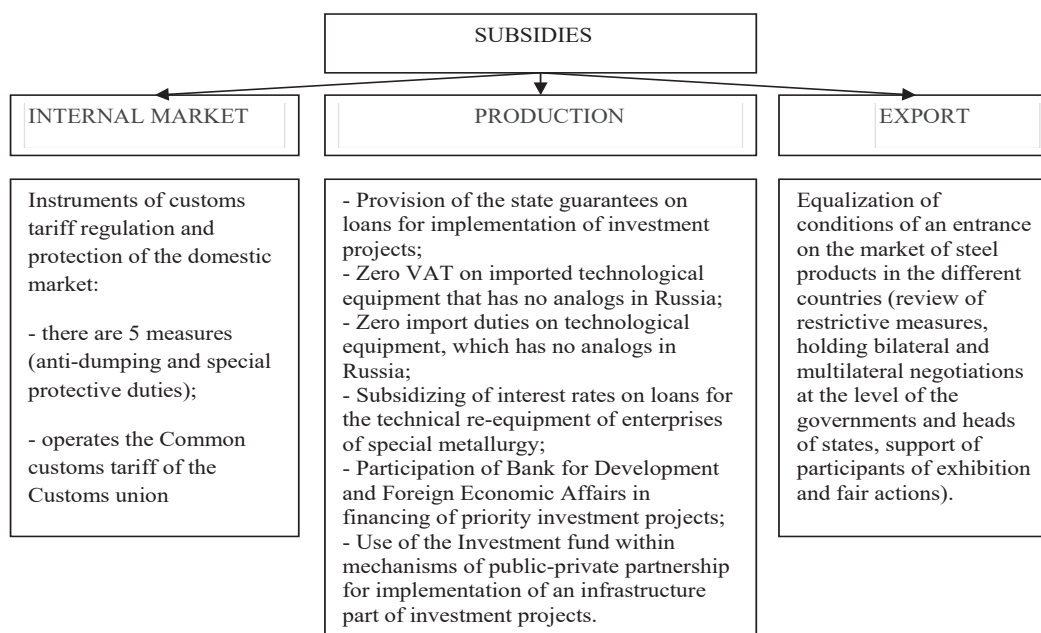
SUBSIDIES

INTERNAL MARKET

PRODUCTION

EXPORT

Instruments of customs tariff regulation and protection of the domestic market:

- there are 5 measures (anti-dumping and special protective duties);

- operates the Common customs tariff of the Customs union

- Provision of the state guarantees on loans for implementation of investment projects;
- Zero VAT on imported technological equipment that has no analogs in Russia;
- Zero import duties on technological equipment, which has no analogs in Russia;
- Subsidizing of interest rates on loans for the technical re-equipment of enterprises of special metallurgy;
- Participation of Bank for Development and Foreign Economic Affairs in financing of priority investment projects;
- Use of the Investment fund within mechanisms of public-private partnership for implementation of an infrastructure part of investment projects.

Equalization of conditions of an entrance on the market of steel products in the different countries (review of restrictive measures, holding bilateral and multilateral negotiations at the level of the governments and heads of states, support of participants of exhibition and fair actions).